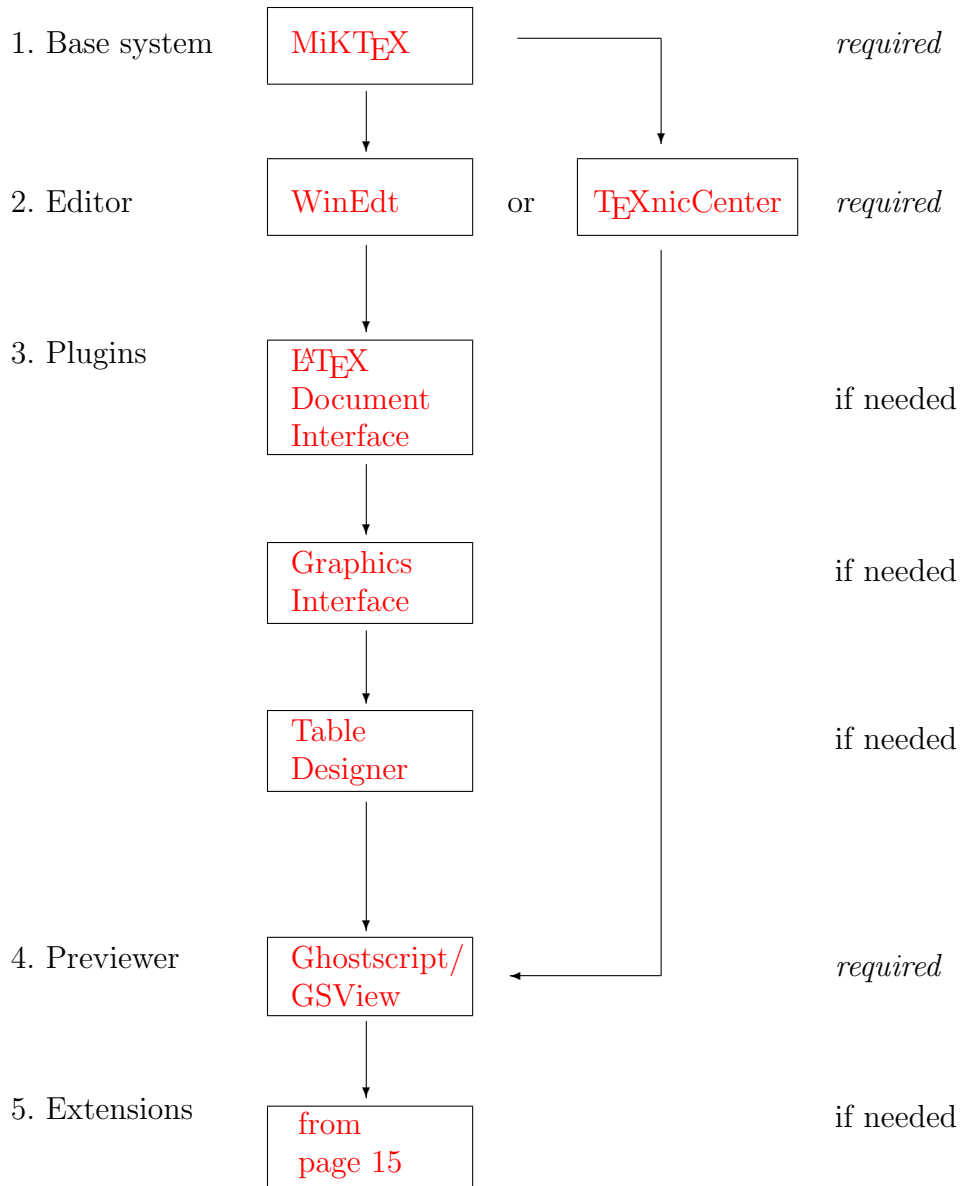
1. Base system

MiKTEX

required

2. Editor

WinEdt

or

TEXnicCenter

required

3. Plugins

LATEX Document Interface

if needed

Graphics Interface

if needed

Table Designer

if needed

4. Previewer

Ghostscript/ GSView

required

5. Extensions

from page 15

if needed